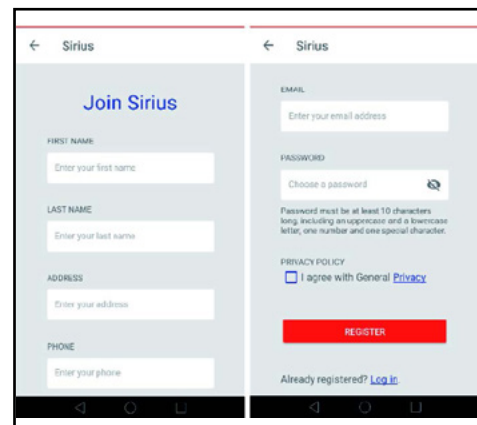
← Sirius

Join Sirius

FIRST NAME

Enter your first name

LAST NAME

Enter your last name

ADDRESS

Enter your address

PHONE

Enter your phone

← Sirius

EMAIL

Enter your email address

PASSWORD

Choose a password

Password must be at least 10 characters long, including an uppercase and a lowercase letter, one number and one special character.

PRIVACY POLICY

I agree with General Privacy

REGISTER

Already registered? Log in.